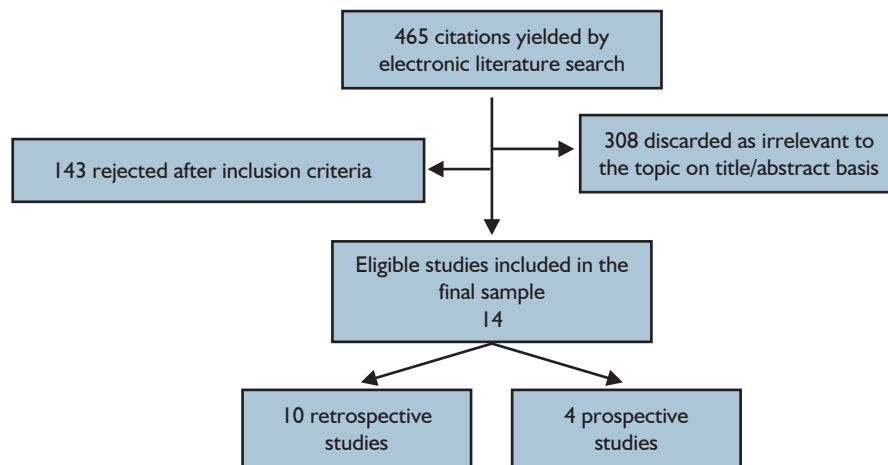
465 citations yielded by electronic literature search

308 discarded as irrelevant to the topic on title/abstract basis

143 rejected after inclusion criteria

Eligible studies included in the final sample
14

10 retrospective studies

4 prospective studies